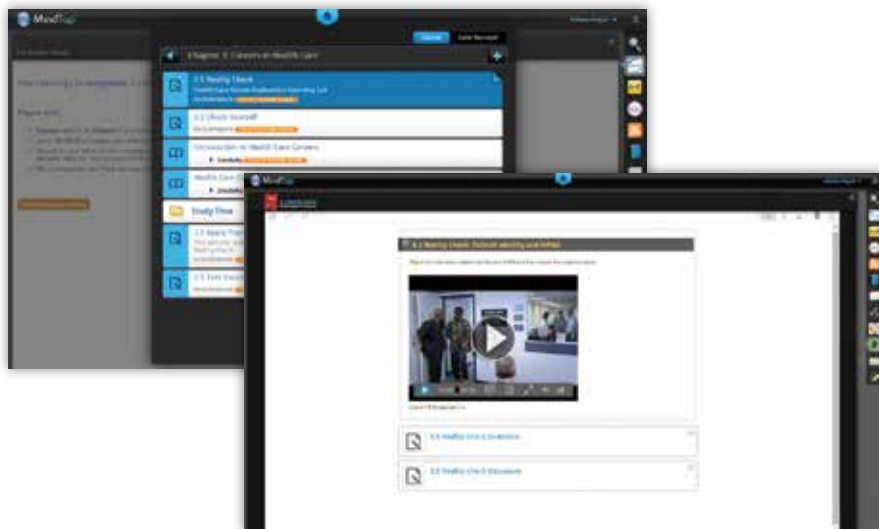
MindTap

Chapter 1: Careers in Health Care

1.1 Reality Check

1.1 Check Yourself

Introduction to Health Care Careers

Health Care

Study Time

1.1 Apply

1.1 Fast

MindTap

1.1 Reality Check: Patient Identity and HIPAA

1.1 Reality Check Questions

1.1 Reality Check Discussion